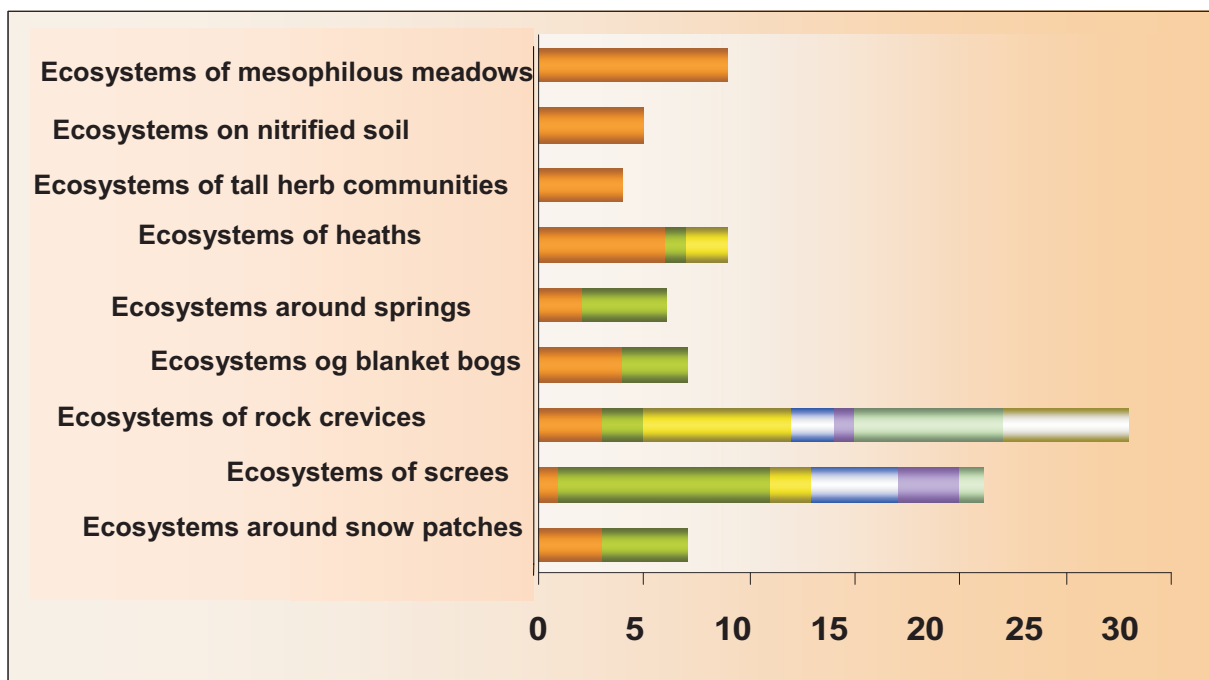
Ecosystems of mesophilous meadows
Ecosystems on nitrified soil
Ecosystems of tall herb communities
Ecosystems of heaths
Ecosystems around springs
Ecosystems og blanket bogs
Ecosystems of rock crevices
Ecosystems of screes
Ecosystems around snow patches

0 5 10 15 20 25 30